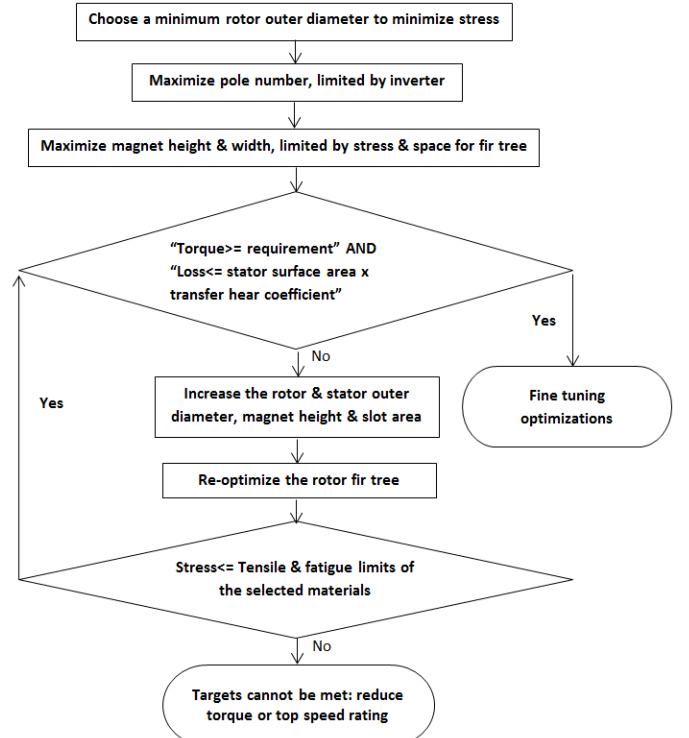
Choose a minimum rotor outer diameter to minimize stress

Maximize pole number, limited by inverter

Maximize magnet height & width, limited by stress & space for fir tree

"Torque>= requirement" AND
"Loss<= stator surface area x transfer hear coefficient"

Yes

No

Increase the rotor & stator outer diameter, magnet height & slot area

Fine tuning optimizations

Yes

Re-optimize the rotor fir tree

Stress<= Tensile & fatigue limits of the selected materials

No

Targets cannot be met: reduce torque or top speed rating